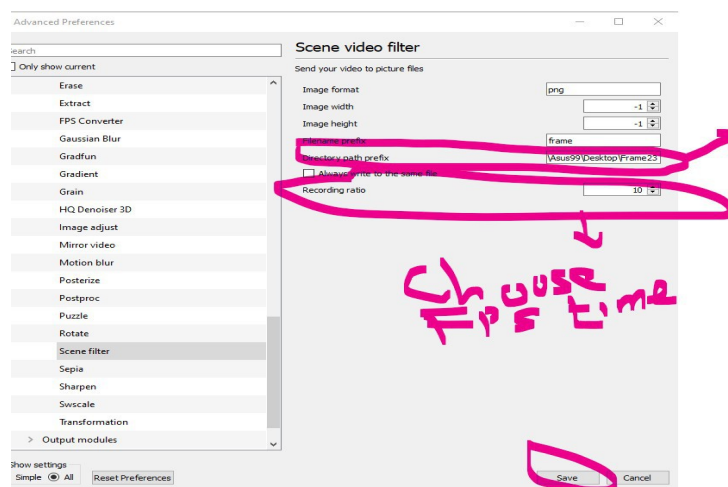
Advanced Preferences

Search
Only show current

Erase
Extract
FPS Converter
Gaussian Blur
Gradfun
Gradient
Grain
HQ Denoiser 3D
Image adjust
Mirror video
Motion blur
Posterize
Postproc
Puzzle
Rotate
Scene filter
Sepia
Sharpen
Swscale
Transformation
Output modules

Show settings
Simple All
Reset Preferences

Scene video filter
Send your video to picture files

| Image format | png |
|---|---|
| Image width | -1 |
| Image height | -1 |
| Filename prefix | frame |
| Directory path prefix | \Asus99\Desktop\Frame23 |
| Always write to the same file | |
| Recording ratio | 10 |

Choose time

Save
Cancel